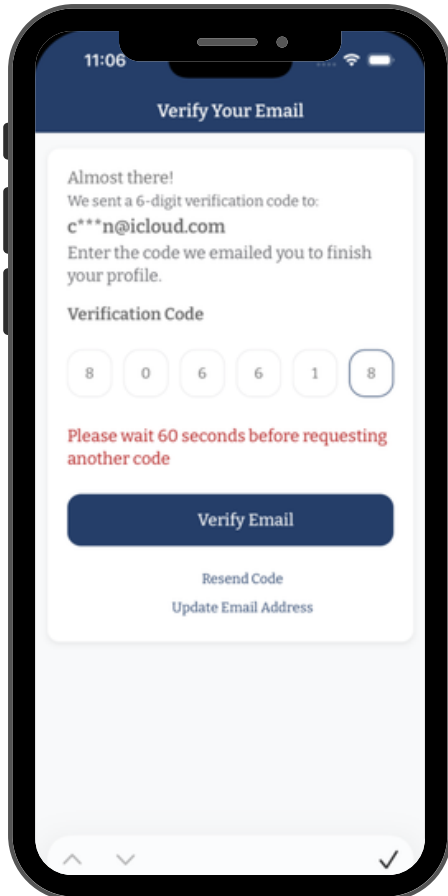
11:06

Verify Your Email

Almost there!
We sent a 6-digit verification code to:
c***n@icloud.com
Enter the code we emailed you to finish your profile.

Verification Code

| 8 | 0 | 6 | 6 | 1 | 8 |
|---|---|---|---|---|---|

Please wait 60 seconds before requesting another code

Verify Email

Resend Code
Update Email Address